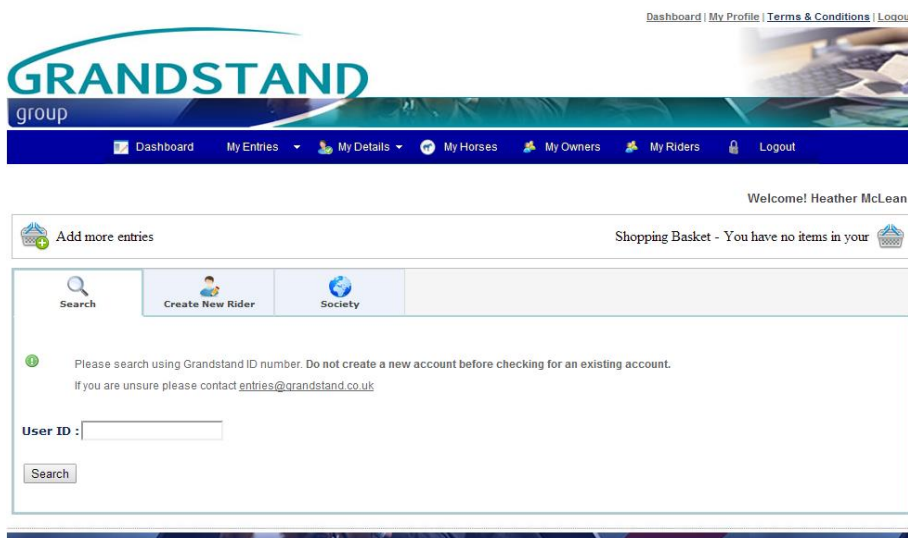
Dashboard | My Profile | Terms & Conditions | Logou

GRANDSTAND
group

Dashboard My Entries My Details My Horses My Owners My Riders Logout

Welcome! Heather McLean

Add more entries

Shopping Basket - You have no items in your

Search
Create New Rider
Society

Please search using Grandstand ID number. Do not create a new account before checking for an existing account.

If you are unsure please contact entries@grandstand.co.uk

User ID :

Search